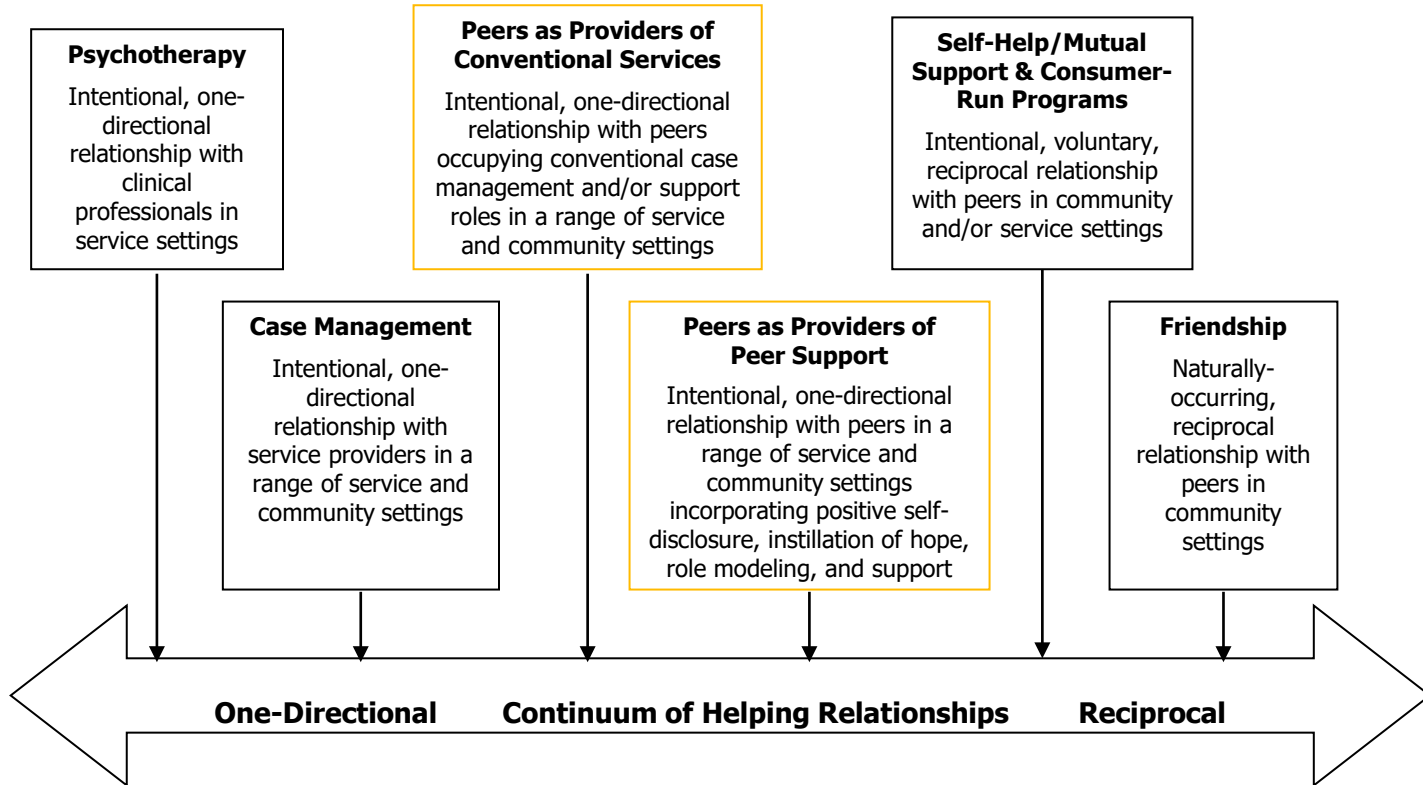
**Psychotherapy**

Intentional, one-directional relationship with clinical professionals in service settings

**Peers as Providers of Conventional Services**

Intentional, one-directional relationship with peers occupying conventional case management and/or support roles in a range of service and community settings

**Self-Help/Mutual Support & Consumer-Run Programs**

Intentional, voluntary, reciprocal relationship with peers in community and/or service settings

**Case Management**

Intentional, one-directional relationship with service providers in a range of service and community settings

**Peers as Providers of Peer Support**

Intentional, one-directional relationship with peers in a range of service and community settings incorporating positive self-disclosure, instillation of hope, role modeling, and support

**Friendship**

Naturally-occurring, reciprocal relationship with peers in community settings

**One-Directional** **Continuum of Helping Relationships** **Reciprocal**